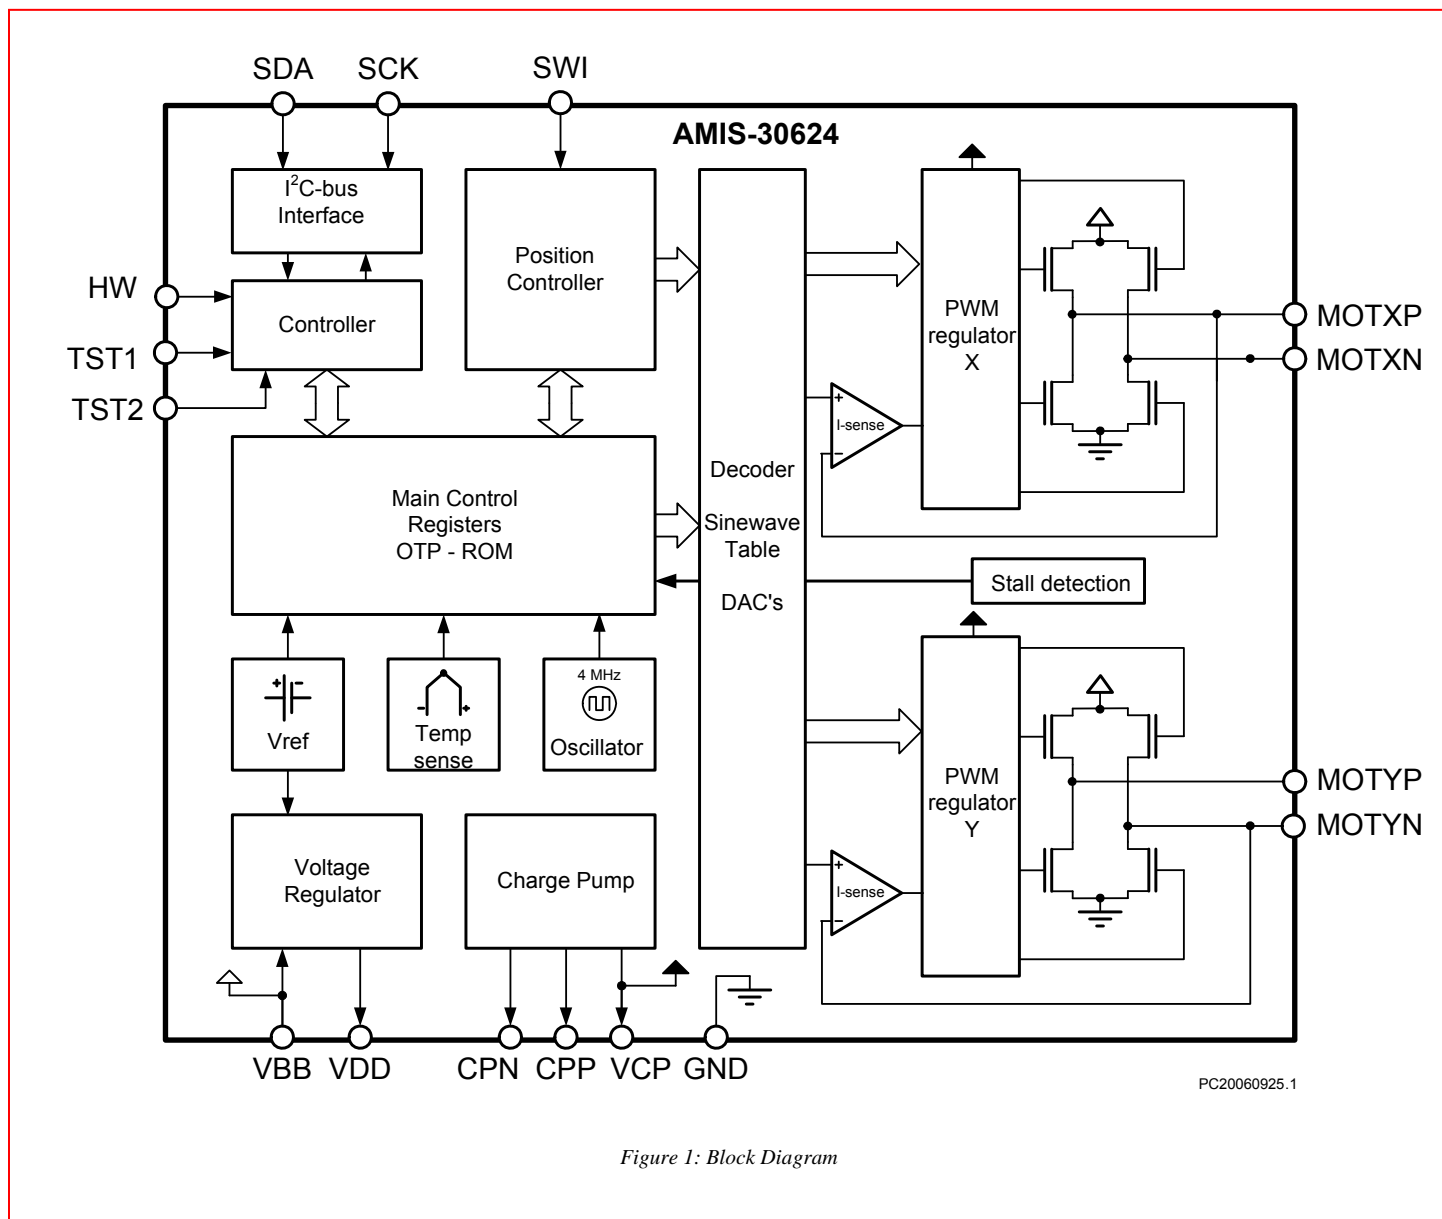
SDA SCK SWI

AMIS-30624

$I^2C$-bus Interface

Position Controller

HW

Controller

TST1

TST2

Main Control Registers OTP - ROM

Decoder

Sinewave Table

DAC's

PWM regulator X

I-sense

MOTXP

MOTXN

Stall detection

PWM regulator Y

I-sense

MOTYP

MOTYN

Vref

Temp sense

4 MHz

Oscillator

Voltage Regulator

Charge Pump

VBB VDD CPN CPP VCP GND

PC20060925.1

Figure 1: Block Diagram